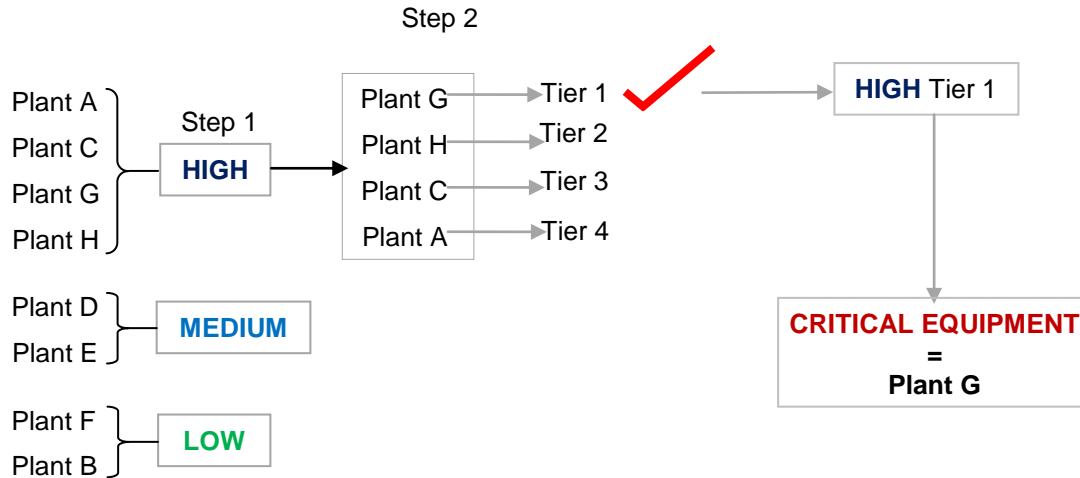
Step 2

Plant A
Plant C
Plant G
Plant H

Step 1
HIGH

Plant G
Plant H
Plant C
Plant A

Tier 1
Tier 2
Tier 3
Tier 4

HIGH Tier 1

Plant D
Plant E

MEDIUM

Plant F
Plant B

LOW

CRITICAL EQUIPMENT
=
Plant G